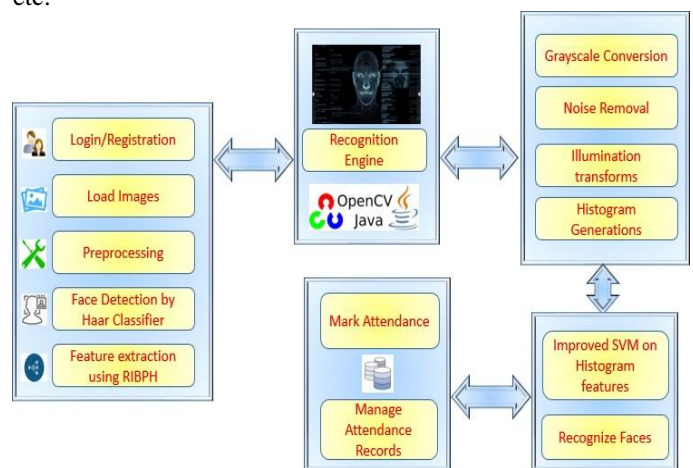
etc.

Login/Registration

Load Images

Preprocessing

Face Detection by Haar Classifier

Feature extraction using RIBPH

Recognition Engine

OpenCV

Java

Grayscale Conversion

Noise Removal

Illumination transforms

Histogram Generations

Mark Attendance

Manage Attendance Records

Improved SVM on Histogram features

Recognize Faces